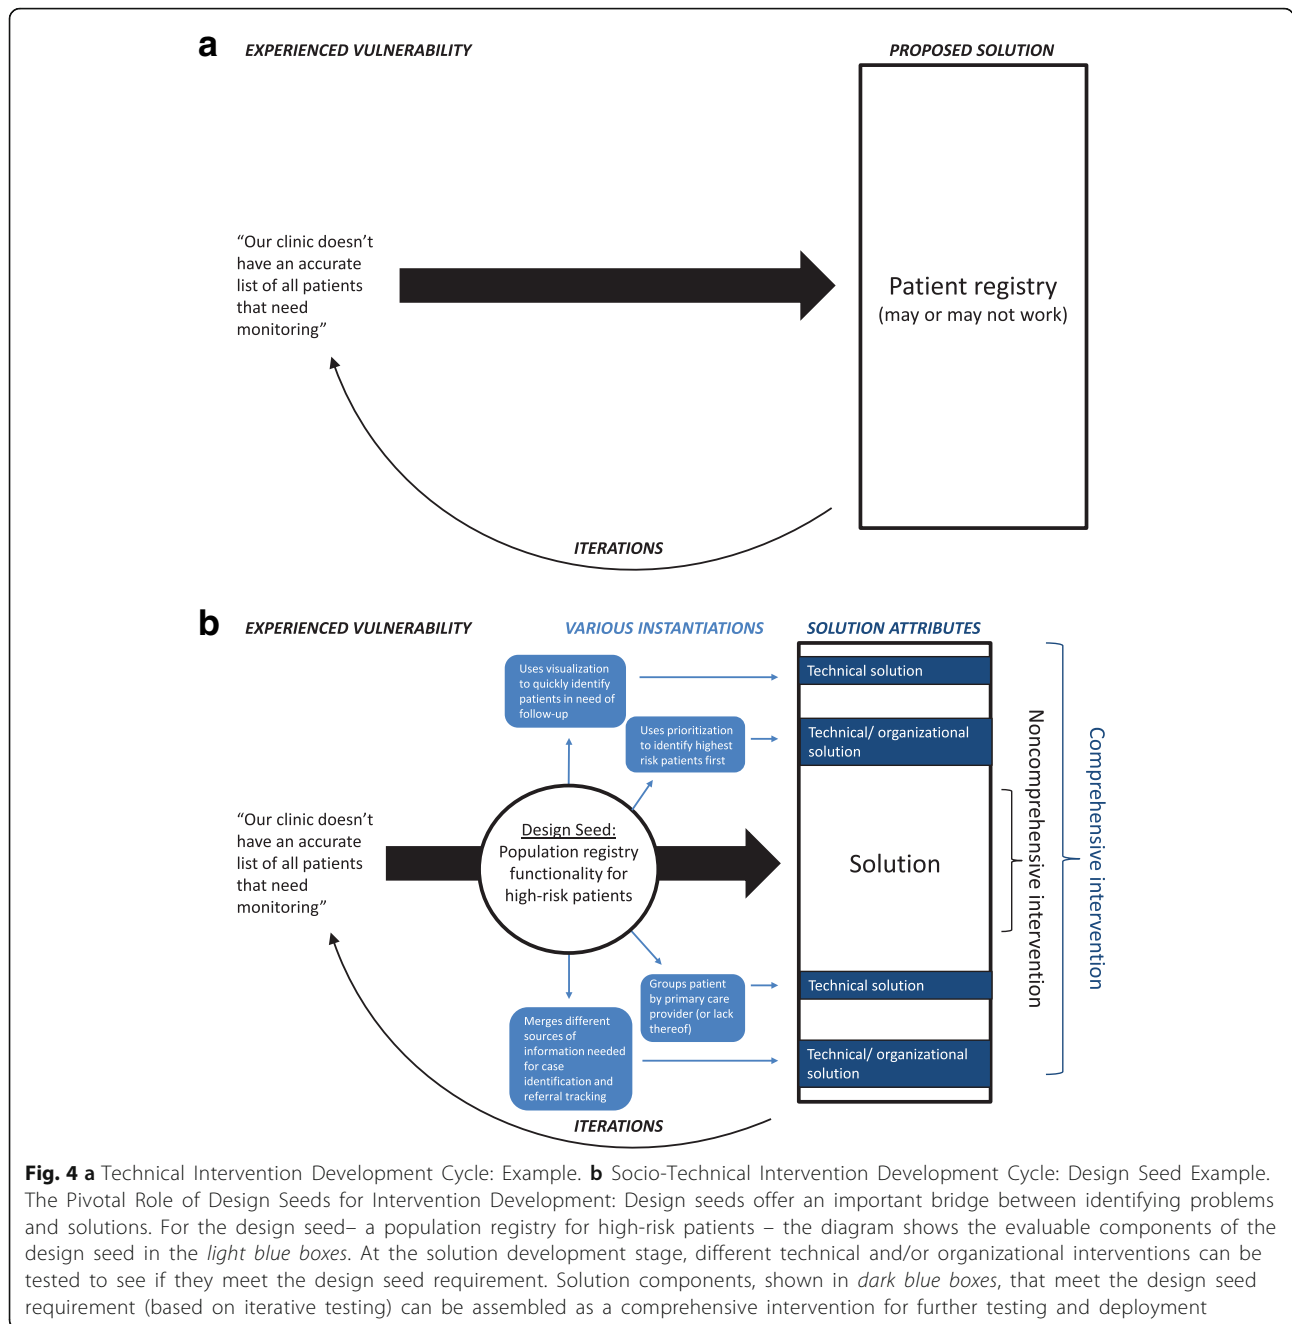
a

EXPERIENCED VULNERABILITY

PROPOSED SOLUTION

“Our clinic doesn’t have an accurate list of all patients that need monitoring”

Patient registry
(may or may not work)

ITERATIONS

b

EXPERIENCED VULNERABILITY

VARIOUS INSTANTIATIONS

SOLUTION ATTRIBUTES

Uses visualization to quickly identify patients in need of follow-up

Uses prioritization to identify highest risk patients first

“Our clinic doesn’t have an accurate list of all patients that need monitoring”

Design Seed:
Population registry functionality for high-risk patients

Groups patient by primary care provider (or lack thereof)

Merges different sources of information needed for case identification and referral tracking

Technical solution

Technical/ organizational solution

Solution

Technical solution

Technical/ organizational solution

Noncomprehensive intervention

Comprehensive intervention

ITERATIONS

Fig. 4 a Technical Intervention Development Cycle: Example. b Socio-Technical Intervention Development Cycle: Design Seed Example. The Pivotal Role of Design Seeds for Intervention Development: Design seeds offer an important bridge between identifying problems and solutions. For the design seed– a population registry for high-risk patients – the diagram shows the evaluable components of the design seed in the light blue boxes. At the solution development stage, different technical and/or organizational interventions can be tested to see if they meet the design seed requirement. Solution components, shown in dark blue boxes, that meet the design seed requirement (based on iterative testing) can be assembled as a comprehensive intervention for further testing and deployment